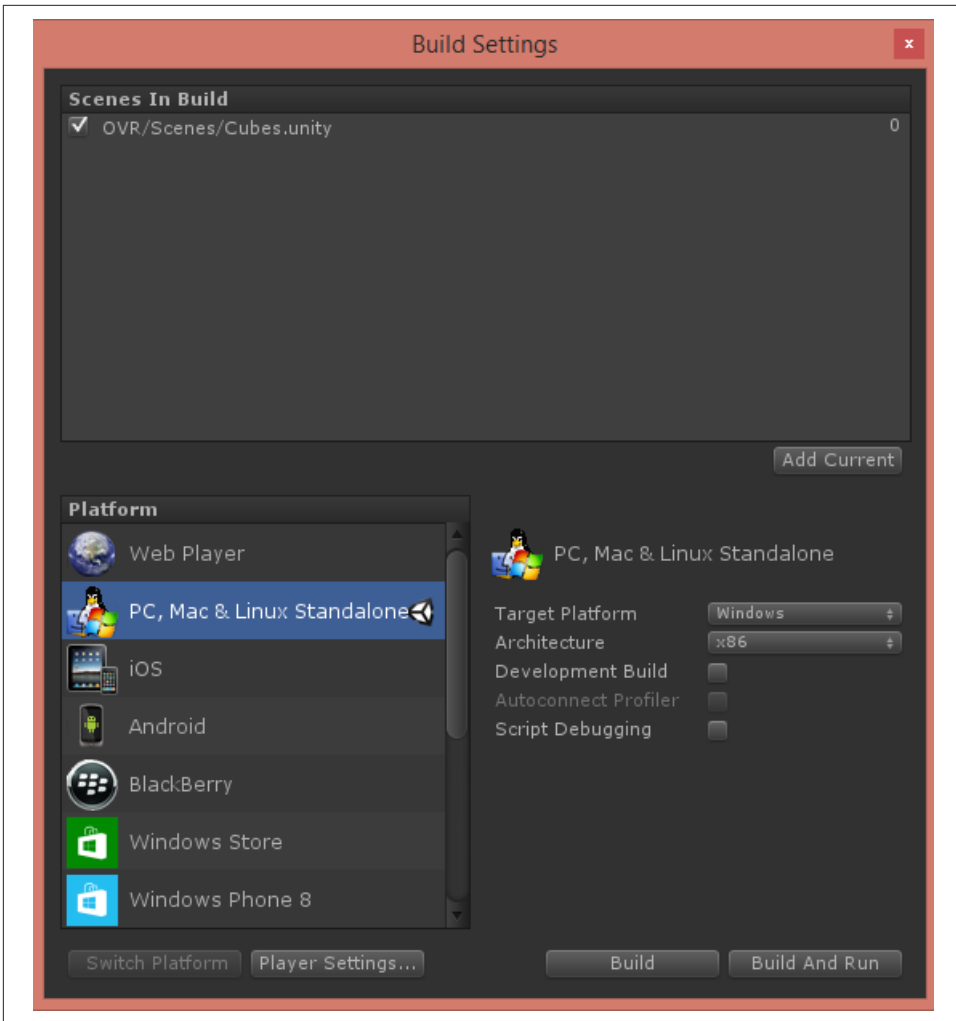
Build Settings

x

Scenes In Build

OVR/Scenes/Cubes.unity 0

Add Current

Platform

Web Player

PC, Mac & Linux Standalone

iOS

Android

BlackBerry

Windows Store

Windows Phone 8

PC, Mac & Linux Standalone

Target Platform Windows

Architecture x86

Development Build

Autoconnect Profiler

Script Debugging

Switch Platform Player Settings...

Build Build And Run